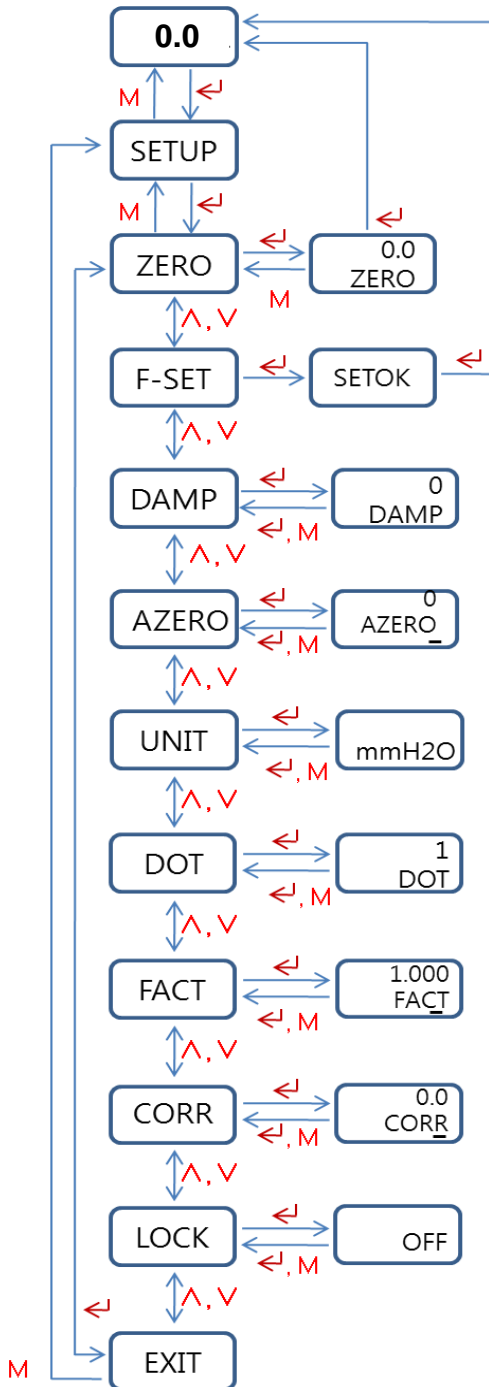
0.0

M ↵

SETUP

M ↵

ZERO ↵ M

0.0
ZERO

↵

Λ, V

F-SET ↵

SETOK ↵

Λ, V

DAMP ↵ ↵, M

0
DAMP

Λ, V

AZERO ↵ ↵, M

0
AZERO

Λ, V

UNIT ↵ ↵, M

mmH2O

Λ, V

DOT ↵ ↵, M

1
DOT

Λ, V

FACT ↵ ↵, M

1.000
FACT

Λ, V

CORR ↵ ↵, M

0.0
CORR

Λ, V

LOCK ↵ ↵, M

OFF

↵ Λ, V

M

EXIT